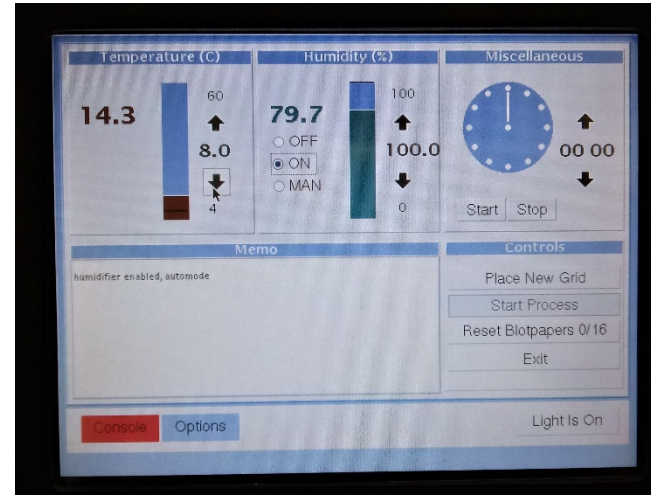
Temperature (C)

14.3

60

8.0

4

Humidity (%)

79.7

OFF

ON

MAN

100

100.0

0

Miscellaneous

00 00

Start Stop

Memo

humidifier enabled, automode

Controls

Place New Grid

Start Process

Reset Blotpapers 0/16

Exit

Console Options

Light Is On